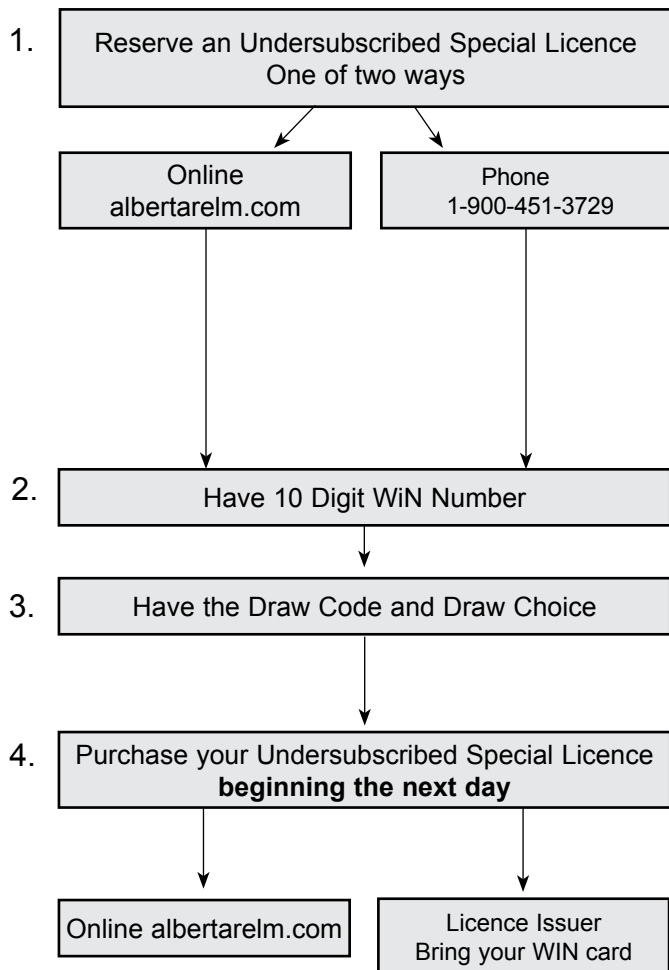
1. Reserve an Undersubscribed Special Licence
One of two ways

Online
albertarelm.com

Phone
1-900-451-3729

2. Have 10 Digit WiN Number

3. Have the Draw Code and Draw Choice

4. Purchase your Undersubscribed Special Licence
**beginning the next day**

Online albertarelm.com

Licence Issuer
Bring your WIN card